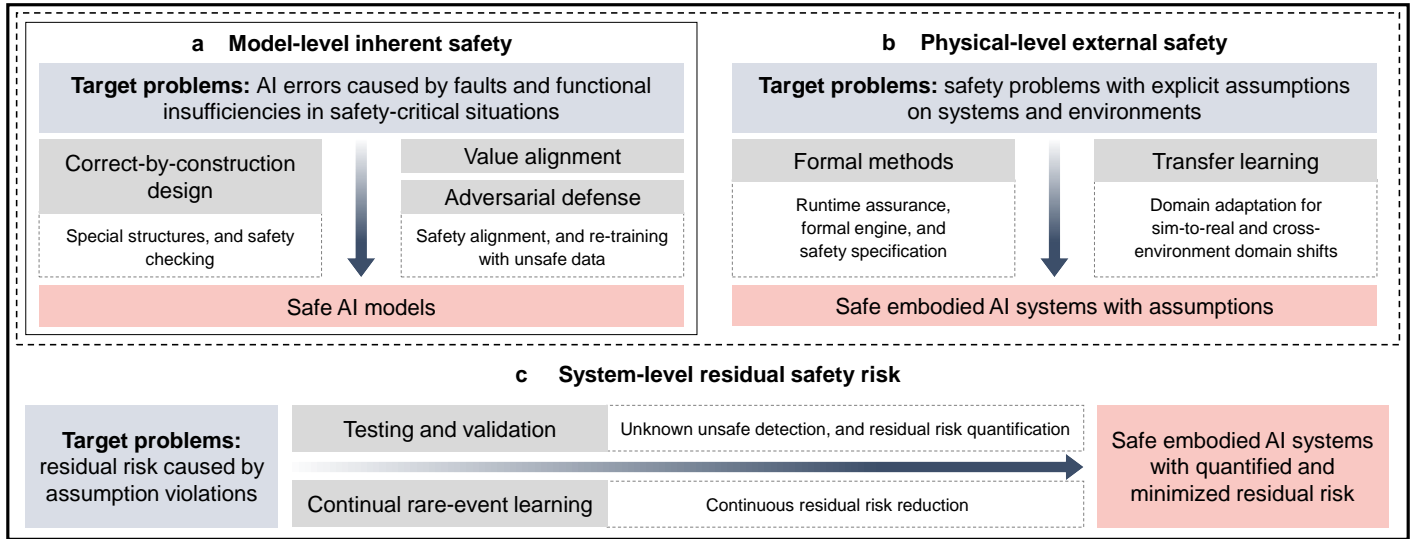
a Model-level inherent safety

**Target problems:** AI errors caused by faults and functional insufficiencies in safety-critical situations

Correct-by-construction design

Special structures, and safety checking

Value alignment

Adversarial defense

Safety alignment, and re-training with unsafe data

Safe AI models

b Physical-level external safety

**Target problems:** safety problems with explicit assumptions on systems and environments

Formal methods

Runtime assurance, formal engine, and safety specification

Transfer learning

Domain adaptation for sim-to-real and cross-environment domain shifts

Safe embodied AI systems with assumptions

c System-level residual safety risk

**Target problems:** residual risk caused by assumption violations

Testing and validation

Unknown unsafe detection, and residual risk quantification

Continual rare-event learning

Continuous residual risk reduction

Safe embodied AI systems with quantified and minimized residual risk